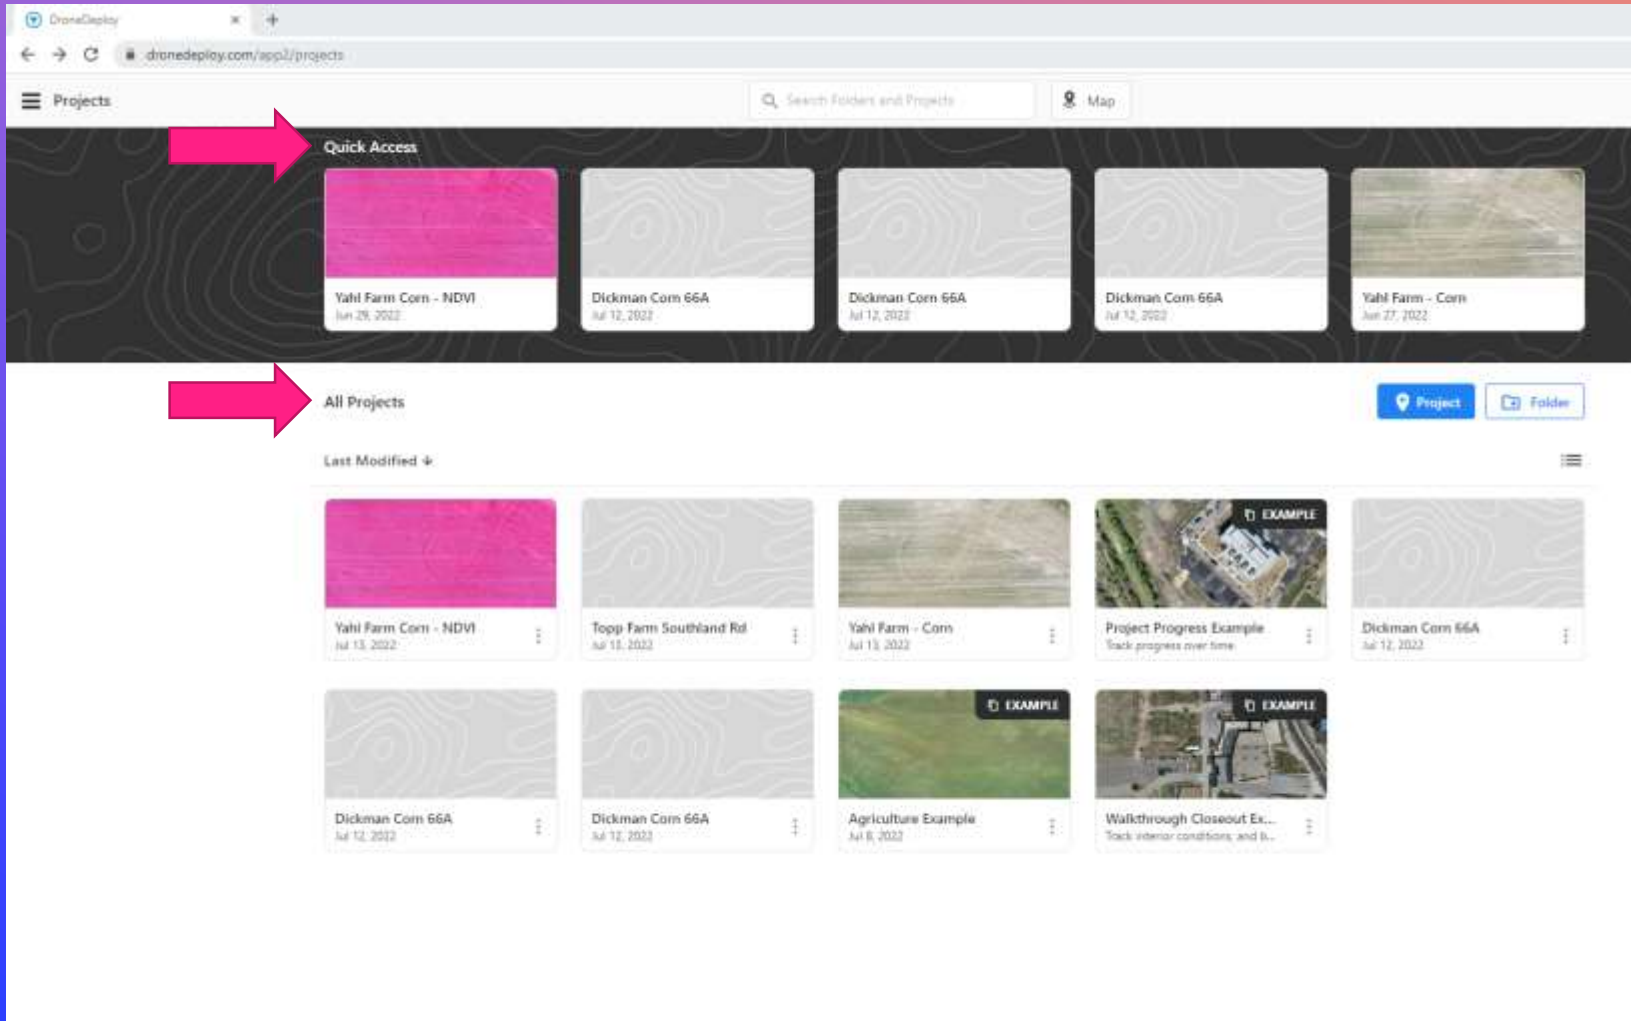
DroneDeploy

dronedeploy.com/app2/projects

Projects

Search Folders and Projects

Map

Quick Access

Yahl Farm Corn - NDVI
Jun 29, 2022

Dickman Corn 66A
Jul 12, 2022

Dickman Corn 66A
Jul 12, 2022

Dickman Corn 66A
Jul 12, 2022

Yahl Farm - Corn
Jun 27, 2022

All Projects

Project

Folder

Last Modified

Yahl Farm Corn - NDVI
Jul 13, 2022

Topp Farm Southland Rd
Jul 13, 2022

Yahl Farm - Corn
Jul 13, 2022

EXAMPLE
Project Progress Example
Track progress over time

Dickman Corn 66A
Jul 12, 2022

Dickman Corn 66A
Jul 12, 2022

Dickman Corn 66A
Jul 12, 2022

EXAMPLE
Agriculture Example
Jul 8, 2022

EXAMPLE
Walkthrough Closeout Ex...
Track interior conditions and b...